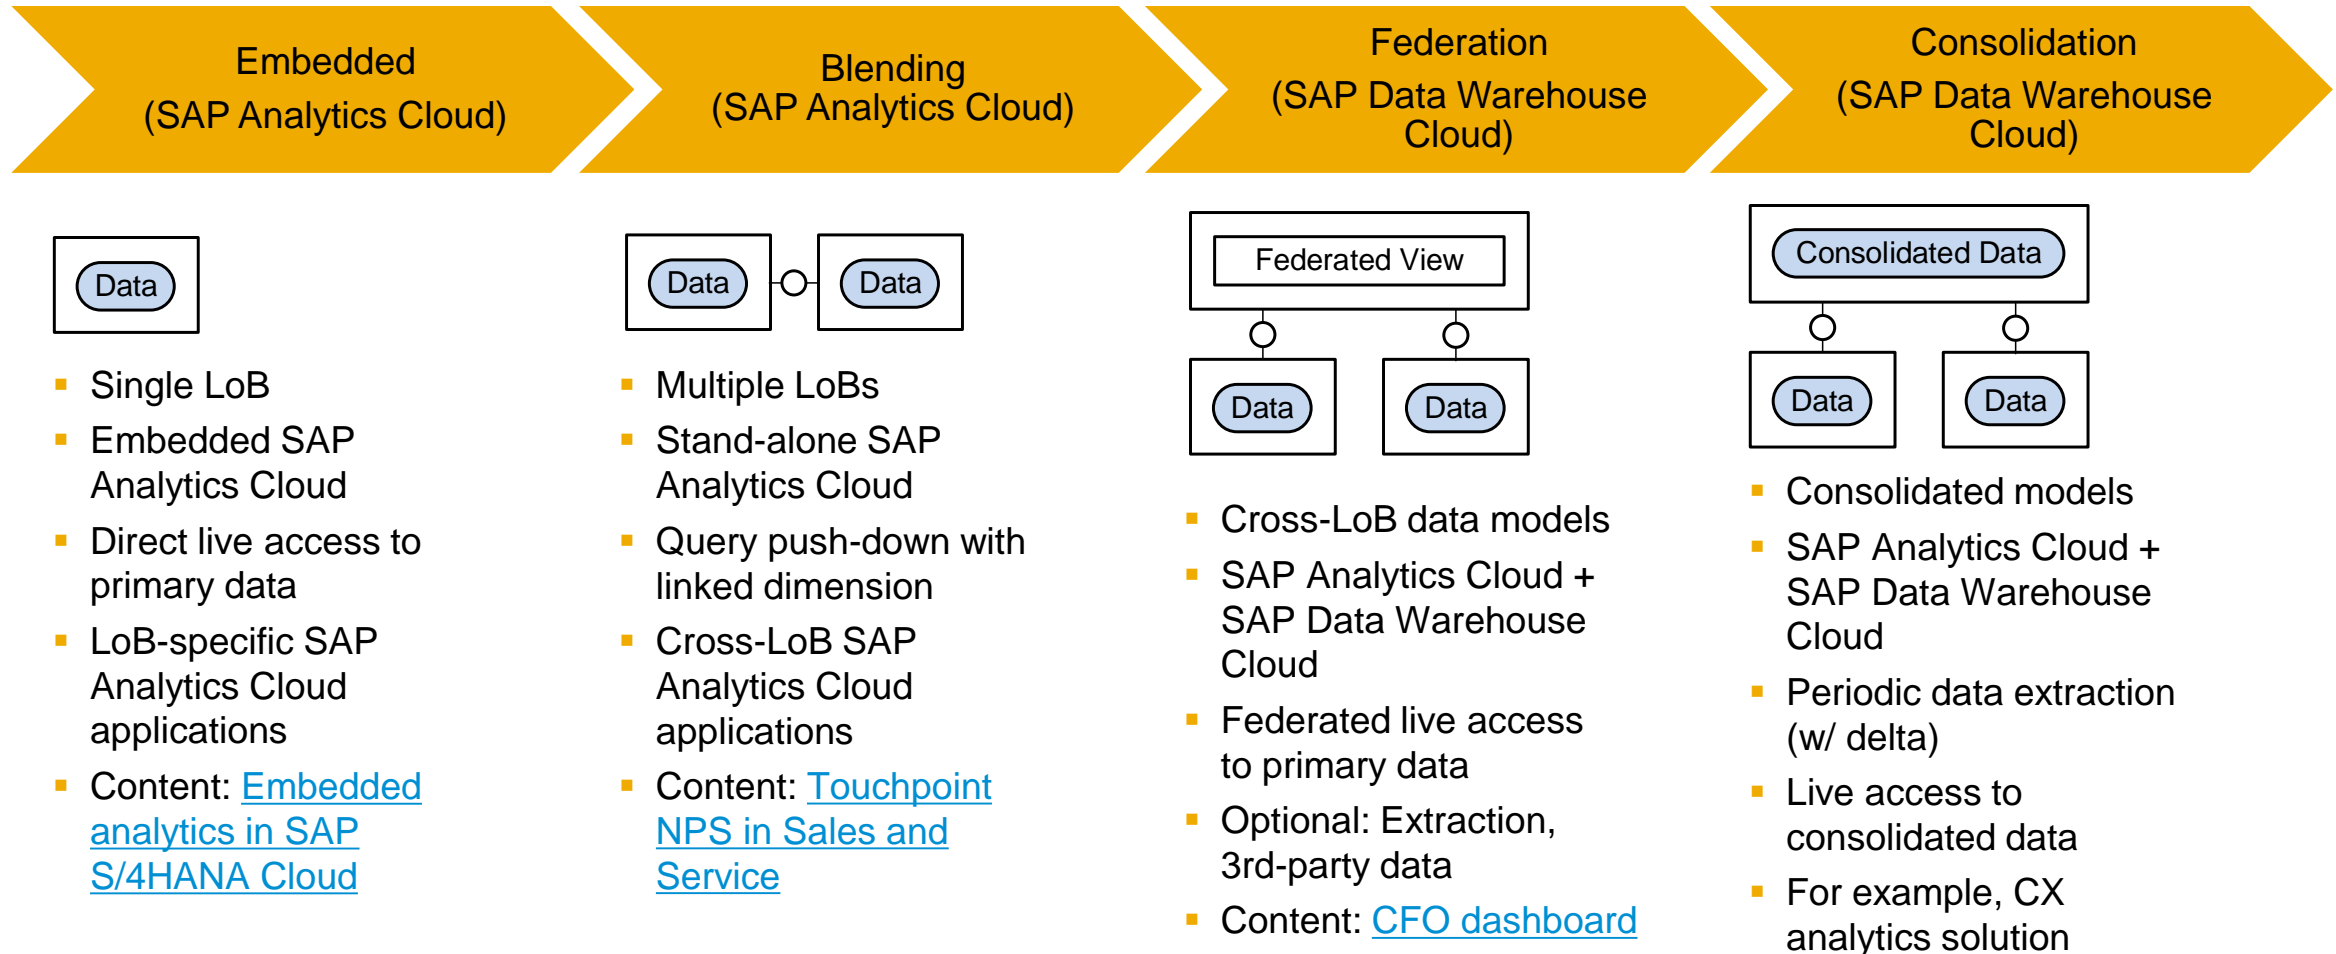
Embedded
(SAP Analytics Cloud)

Blending
(SAP Analytics Cloud)

Federation
(SAP Data Warehouse Cloud)

Consolidation
(SAP Data Warehouse Cloud)

Data

- Single LoB
- Embedded SAP Analytics Cloud
- Direct live access to primary data
- LoB-specific SAP Analytics Cloud applications
- Content: Embedded analytics in SAP S/4HANA Cloud

Data

Data

- Multiple LoBs
- Stand-alone SAP Analytics Cloud
- Query push-down with linked dimension
- Cross-LoB SAP Analytics Cloud applications
- Content: Touchpoint NPS in Sales and Service

Federated View

Data

Data

- Cross-LoB data models
- SAP Analytics Cloud + SAP Data Warehouse Cloud
- Federated live access to primary data
- Optional: Extraction, 3rd-party data
- Content: CFO dashboard

Consolidated Data

Data

Data

- Consolidated models
- SAP Analytics Cloud + SAP Data Warehouse Cloud
- Periodic data extraction (w/ delta)
- Live access to consolidated data
- For example, CX analytics solution